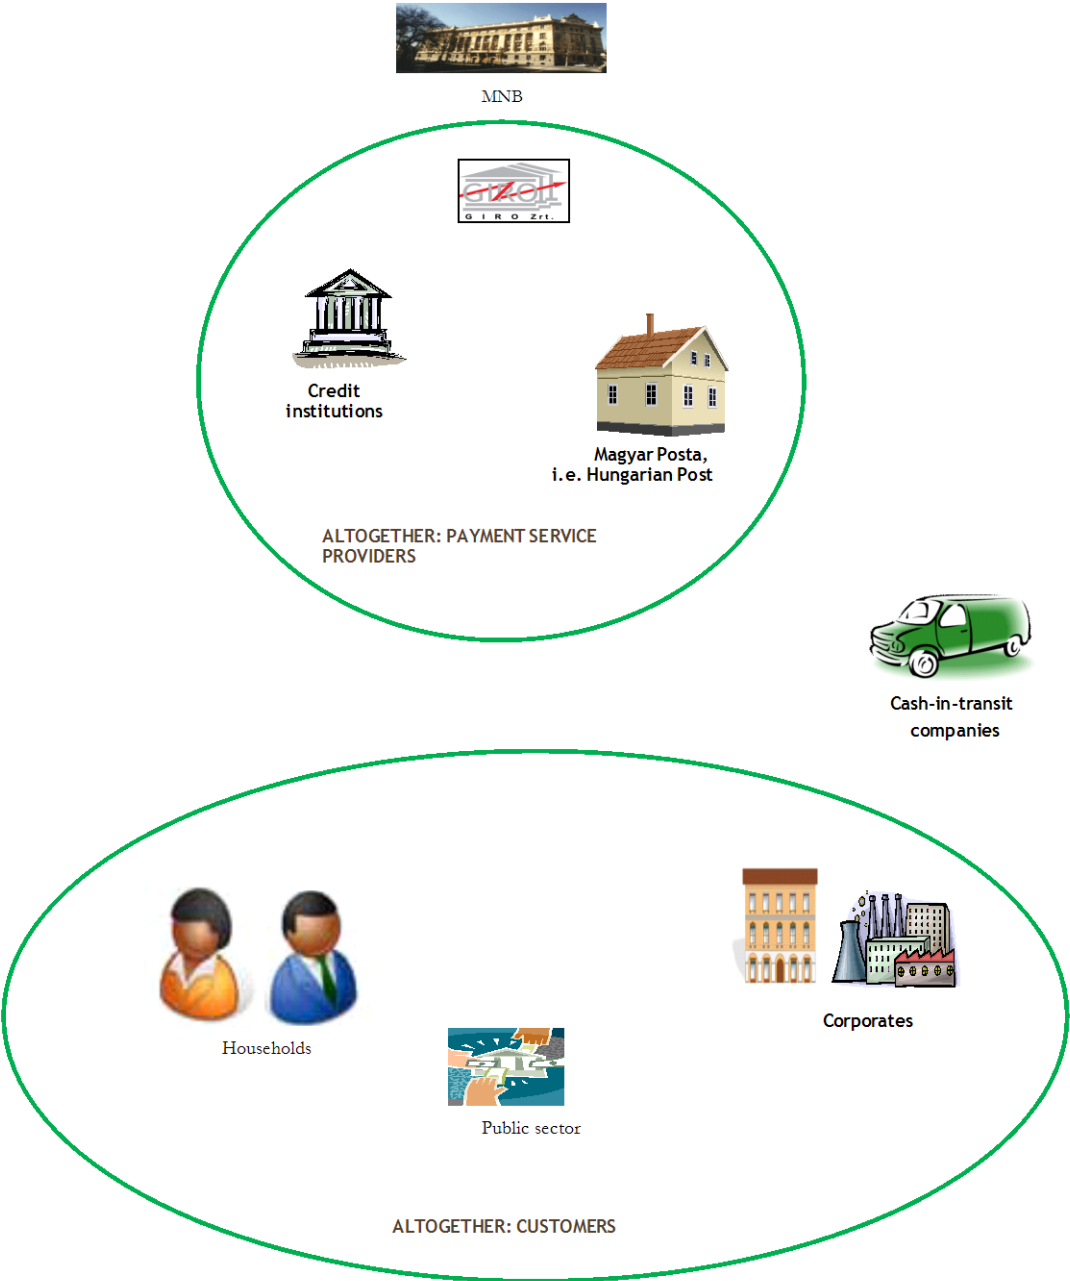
MNB

GIRO
G I R O Zrt.

Credit institutions

Magyar Posta, i.e. Hungarian Post

ALTOGETHER: PAYMENT SERVICE PROVIDERS

Cash-in-transit companies

Households

Corporates

Public sector

ALTOGETHER: CUSTOMERS